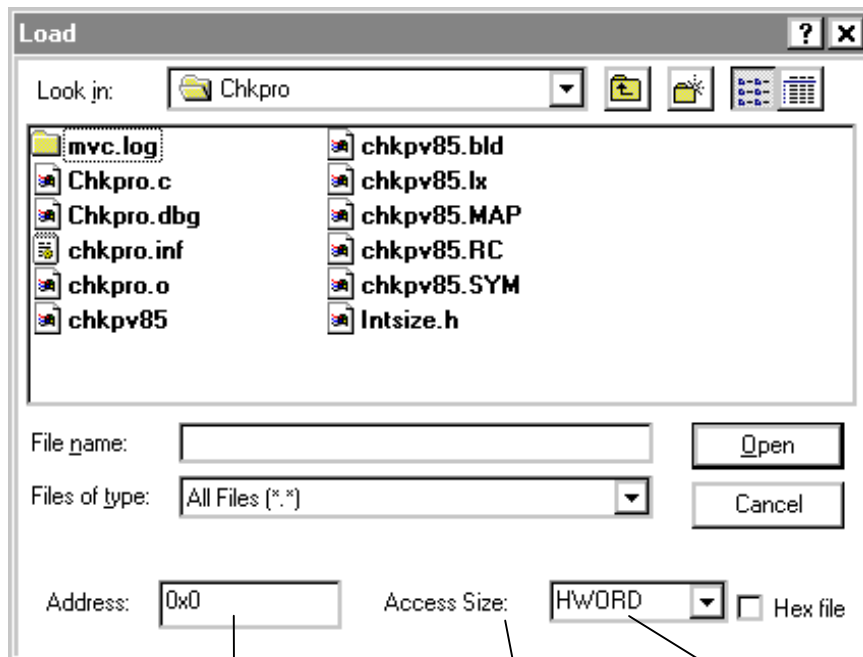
Load ? X

Look in: Chkpro

mvc.log
Chkpro.c
Chkpro.dbg
chkpro.inf
chkpro.o
chkpv85

chkpv85.bld
chkpv85.lx
chkpv85.MAP
chkpv85.RC
chkpv85.SYM
Intsize.h

File name:
Files of type: All Files (*.*)

Open
Cancel

Address: 0x0
Access Size: HWORD
Hex file